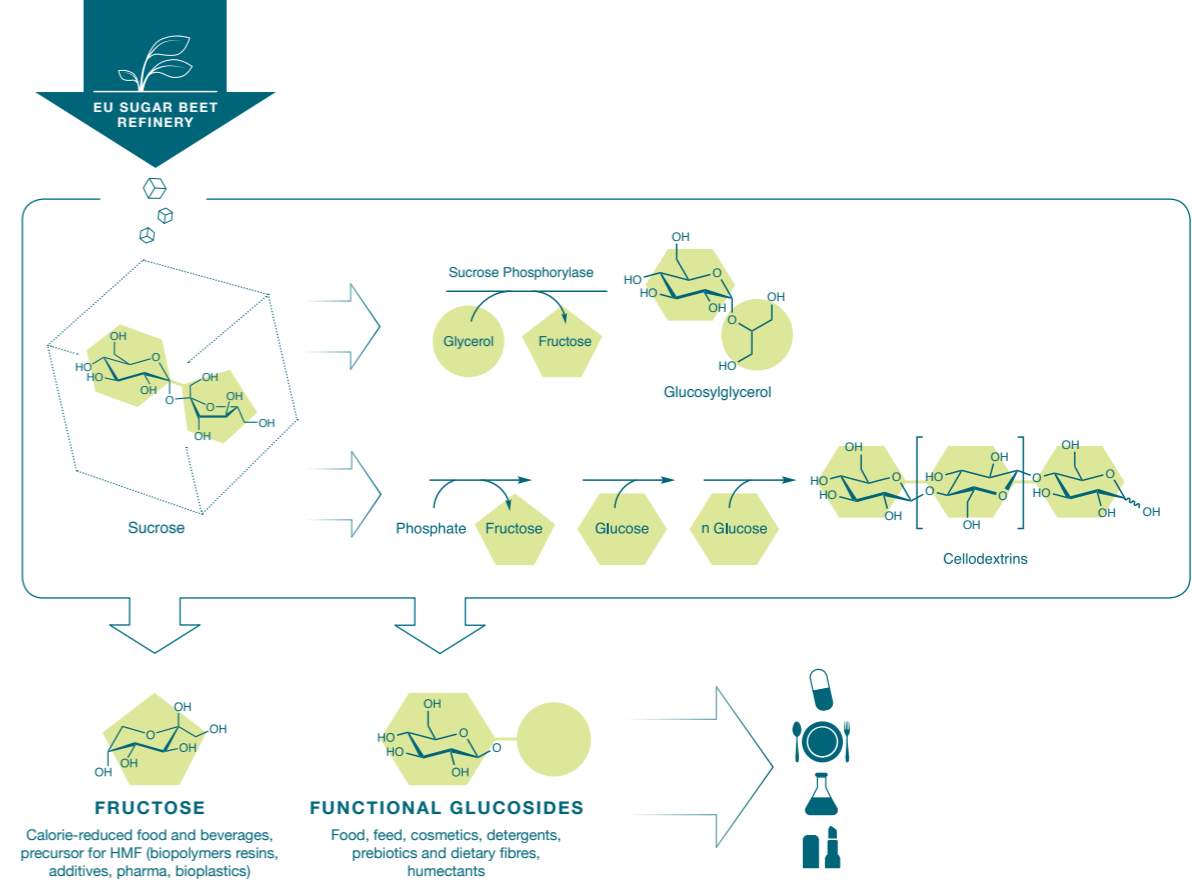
EU SUGAR BEET REFINERY

OH
HO
HO
O
OH
O
OH
O
OH
OH
OH
Sucrose

Sucrose Phosphorylase
Glycerol
Fructose

OH
HO
HO
O
OH
O
OH
HO
Glucosylglycerol

Phosphate
Fructose
Glucose
n Glucose

OH
HO
HO
O
OH
O
HO
OH
O
OH
O
OH
OH
O
OH
OH
Cellodextrins

OH
O
OH
HO
OH
OH
FRUCTOSE
Calorie-reduced food and beverages, precursor for HMF (biopolymers resins, additives, pharma, bioplastics)

OH
HO
HO
O
OH
O
FUNCTIONAL GLUCOSIDES
Food, feed, cosmetics, detergents, prebiotics and dietary fibres, humectants